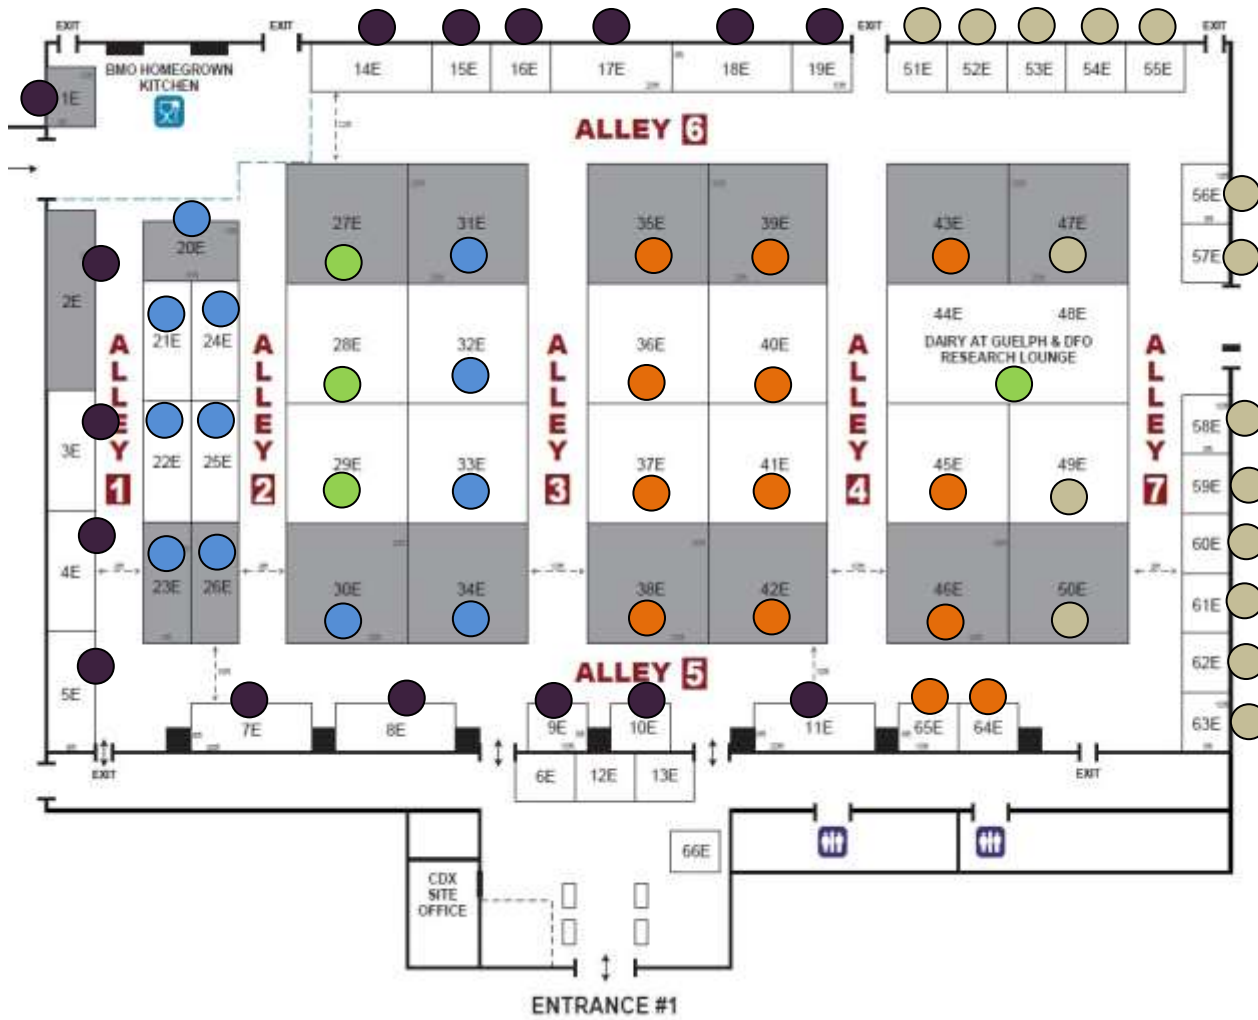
EXIT
EXIT
EXIT
EXIT
14E 15E 16E 17E 18E 19E
51E 52E 53E 54E 55E
1E
BMO HOMEGROWN KITCHEN
ALLEY 6
56E
57E
27E 31E 35E 39E 43E 47E
20E
2E
ALLEY 1
21E 24E
ALLEY 2
28E 32E
ALLEY 3
36E 40E
ALLEY 4
44E 48E
DAIRY AT GUELPH & DFO RESEARCH LOUNGE
ALLEY 7
3E
22E 25E
29E 33E 37E 41E 45E 49E
58E
59E
60E
4E
23E 26E
30E 34E 38E 42E 46E 50E
61E
62E
ALLEY 5
5E
7E 8E 9E 10E 11E 65E 64E
63E
EXIT
EXIT
6E 12E 13E
66E
CDX SITE OFFICE
ENTRANCE #1